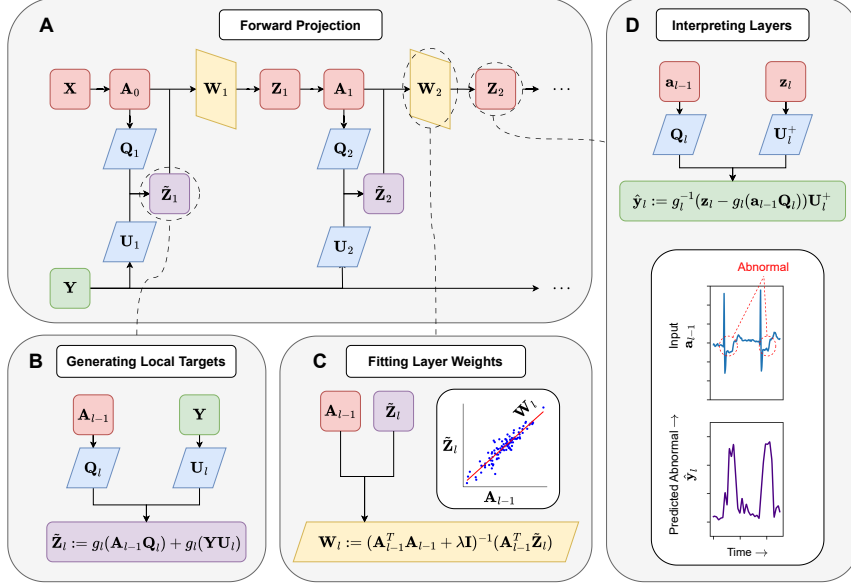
A

Forward Projection

$\mathbf{X}$ $\mathbf{A}_0$ $\mathbf{W}_1$ $\mathbf{Z}_1$ $\mathbf{A}_1$ $\mathbf{W}_2$ $\mathbf{Z}_2$ ...

$\mathbf{Q}_1$ $\tilde{\mathbf{Z}}_1$ $\mathbf{U}_1$ $\mathbf{Q}_2$ $\tilde{\mathbf{Z}}_2$ $\mathbf{U}_2$

$\mathbf{Y}$ ...

D

Interpreting Layers

$\mathbf{a}_{l-1}$ $\mathbf{z}_l$

$\mathbf{Q}_l$ $\mathbf{U}_l^+$

$\hat{\mathbf{y}}_l := g_l^{-1}(\mathbf{z}_l - g_l(\mathbf{a}_{l-1}\mathbf{Q}_l))\mathbf{U}_l^+$

Abnormal

Input $\mathbf{a}_{l-1}$

Predicted Abnormal → $\hat{\mathbf{y}}_l$

Time →

B

Generating Local Targets

$\mathbf{A}_{l-1}$ $\mathbf{Y}$

$\mathbf{Q}_l$ $\mathbf{U}_l$

$\tilde{\mathbf{Z}}_l := g_l(\mathbf{A}_{l-1}\mathbf{Q}_l) + g_l(\mathbf{Y}\mathbf{U}_l)$

C

Fitting Layer Weights

$\mathbf{A}_{l-1}$ $\tilde{\mathbf{Z}}_l$

$\mathbf{W}_l$

$\tilde{\mathbf{Z}}_l$

$\mathbf{A}_{l-1}$

$\mathbf{W}_l := (\mathbf{A}_{l-1}^T\mathbf{A}_{l-1} + \lambda\mathbf{I})^{-1}(\mathbf{A}_{l-1}^T\tilde{\mathbf{Z}}_l)$